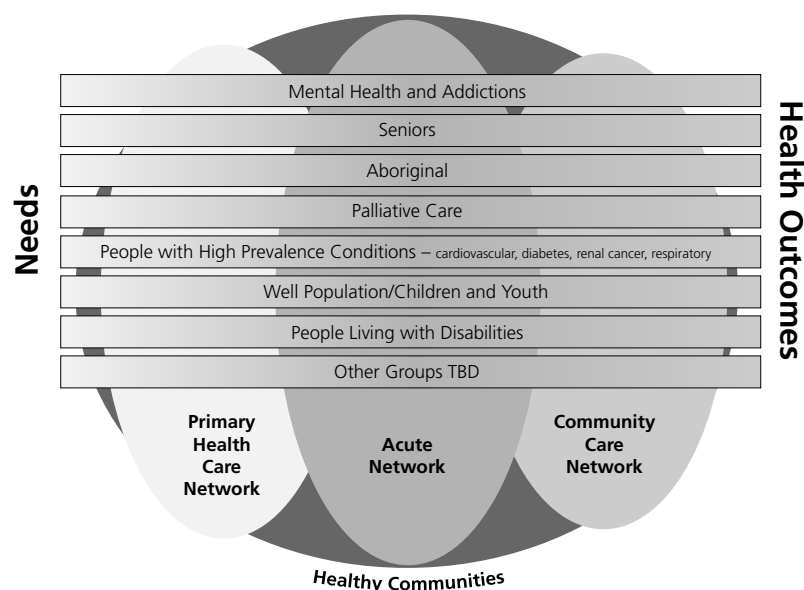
Needs

Mental Health and Addictions

Seniors

Aboriginal

Palliative Care

People with High Prevalence Conditions – cardiovascular, diabetes, renal cancer, respiratory

Well Population/Children and Youth

People Living with Disabilities

Other Groups TBD

Health Outcomes

Primary Health Care Network

Acute Network

Community Care Network

Healthy Communities